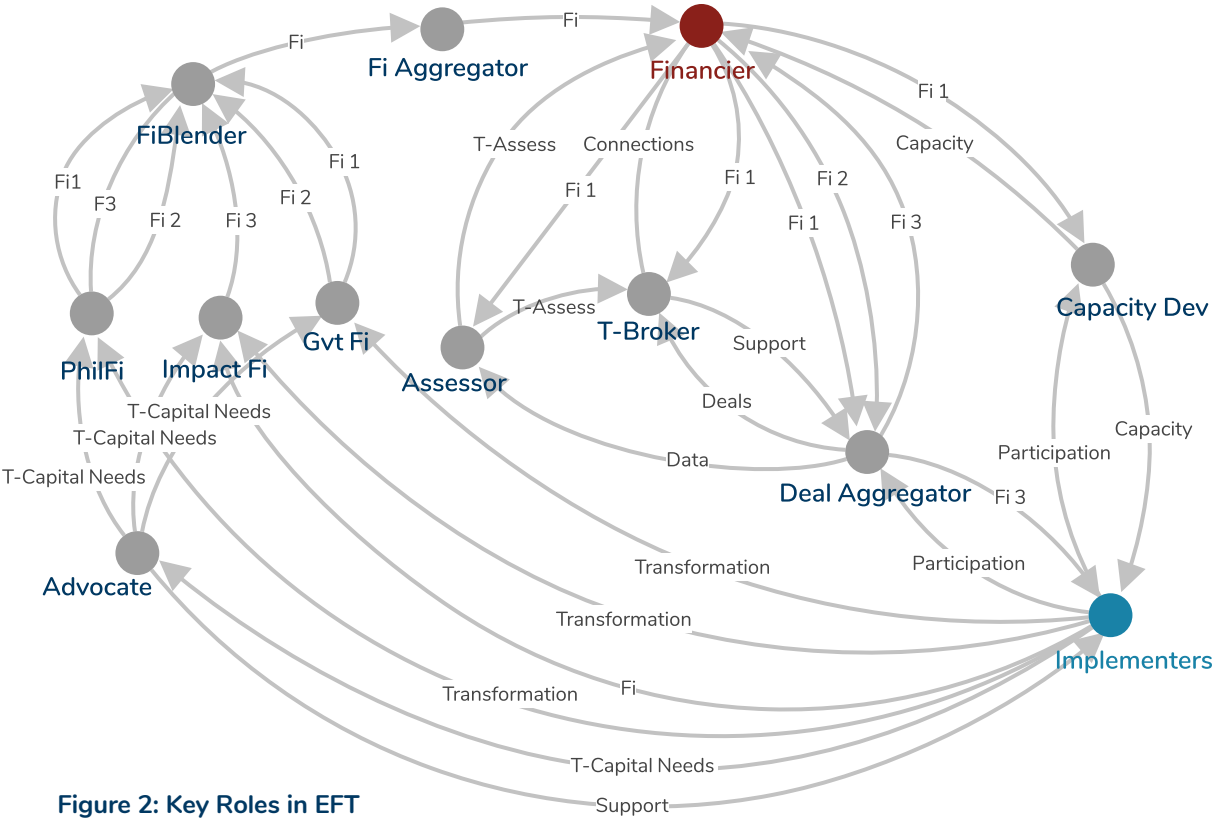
Fi
Fi Aggregator
Fi
Financier
FiBlender
T-Assess
Connections
Fi 1
Fi 1
Capacity
Fi1
F3
Fi 2
Fi 3
Fi 2
Fi 1
Fi 1
Fi 1
Fi 2
Fi 1
Fi 3
T-Assess
T-Broker
Capacity Dev
PhilFi
Impact Fi
Gvt Fi
Assessor
Support
T-Capital Needs
T-Capital Needs
Deals
Capacity
T-Capital Needs
Data
Participation
Deal Aggregator
Fi 3
Advocate
Transformation
Participation
Transformation
Implementers
Transformation
Fi
T-Capital Needs
Support
Figure 2: Key Roles in EFT